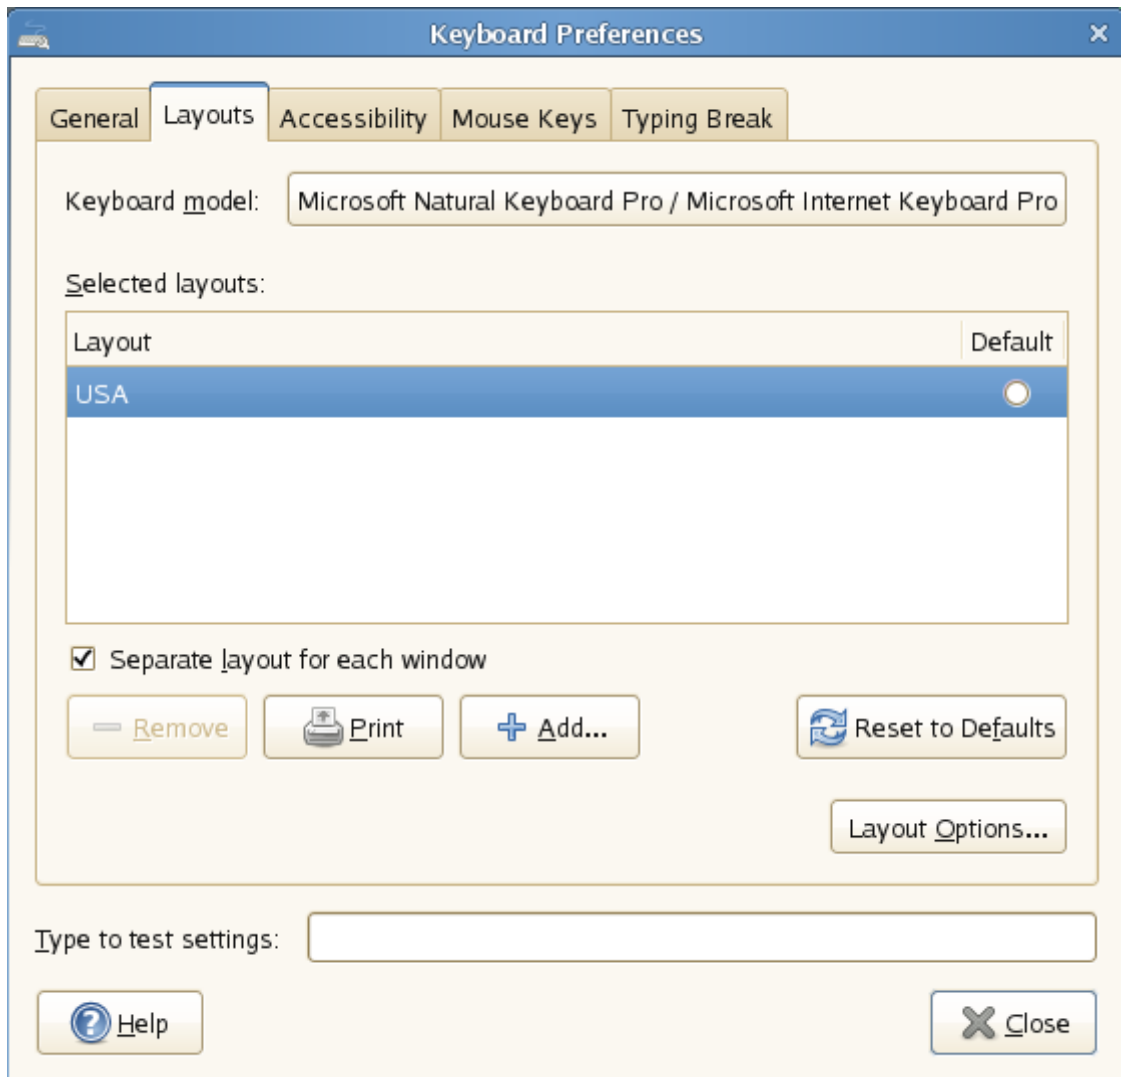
Keyboard Preferences

General | Layouts | Accessibility | Mouse Keys | Typing Break

Keyboard model: Microsoft Natural Keyboard Pro / Microsoft Internet Keyboard Pro

Selected layouts:

| Layout | Default |
|---|---|
| USA | |

Separate layout for each window

Remove | Print | Add... | Reset to Defaults

Layout Options...

Type to test settings:

Help | Close